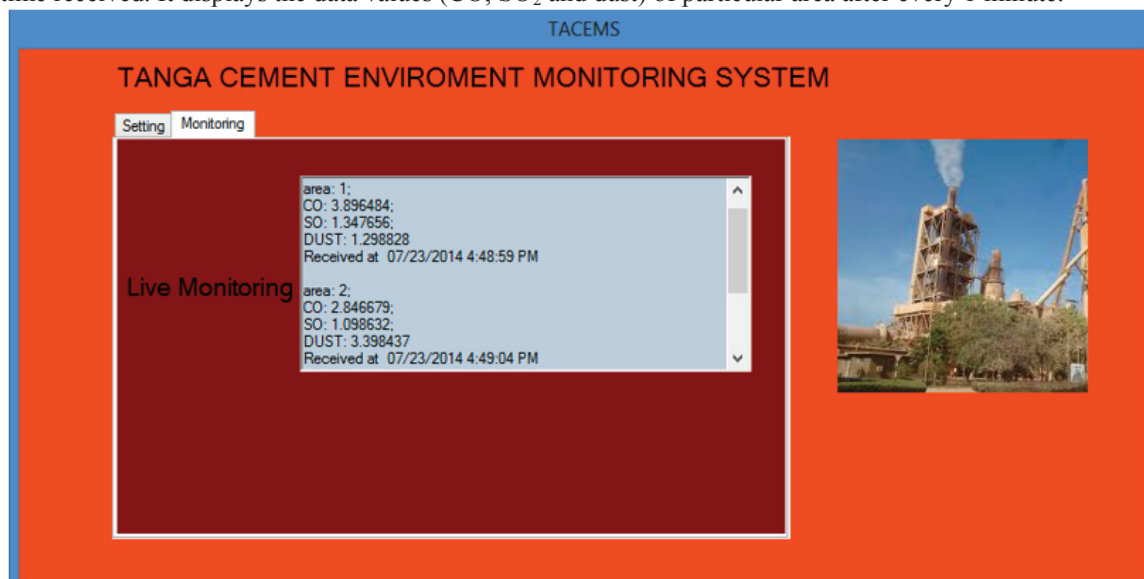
time received. It displays the data values (CO, $SO_2$ and dust) of particular area after every 1 minute.

TACEMS

TANGA CEMENT ENVIROMENT MONITORING SYSTEM

Setting Monitoring

Live Monitoring

area: 1;
CO: 3.896484;
SO: 1.347656;
DUST: 1.298828
Received at 07/23/2014 4:48:59 PM

area: 2;
CO: 2.846679;
SO: 1.098632;
DUST: 3.398437
Received at 07/23/2014 4:49:04 PM